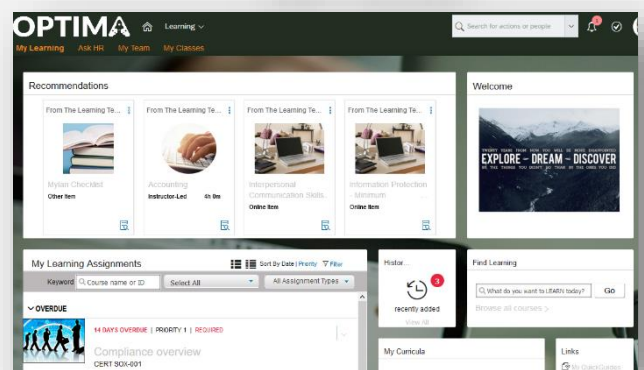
OPTIMA Learning

Search for actions or people

My Learning Ask HR My Team My Classes

Recommendations

From The Learning Te...
Mylan Checklist
Other Item

From The Learning Te...
Accounting
Instructor-Led 4h 0m

From The Learning Te...
Interpersonal Communication Skills...
Online Item

From The Learning Te...
Information Protection - Minimum...
Online Item

Welcome

TWENTY YEARS FROM NOW YOU WILL BE MORE DISAPPOINTED BY THE THINGS YOU DIDN'T DO THAN BY THE ONES YOU DID
EXPLORE – DREAM – DISCOVER

My Learning Assignments

Sort By Date | Priority Filter

Keyword Course name or ID Select All All Assignment Types

OVERDUE

14 DAYS OVERDUE | PRIORITY 1 | REQUIRED

Compliance overview
CERT SOX-001

Histor...
3
recently added
View All

Find Learning
What do you want to LEARN today? Go
Browse all courses >

My Curricula

Links
My QuickGuides